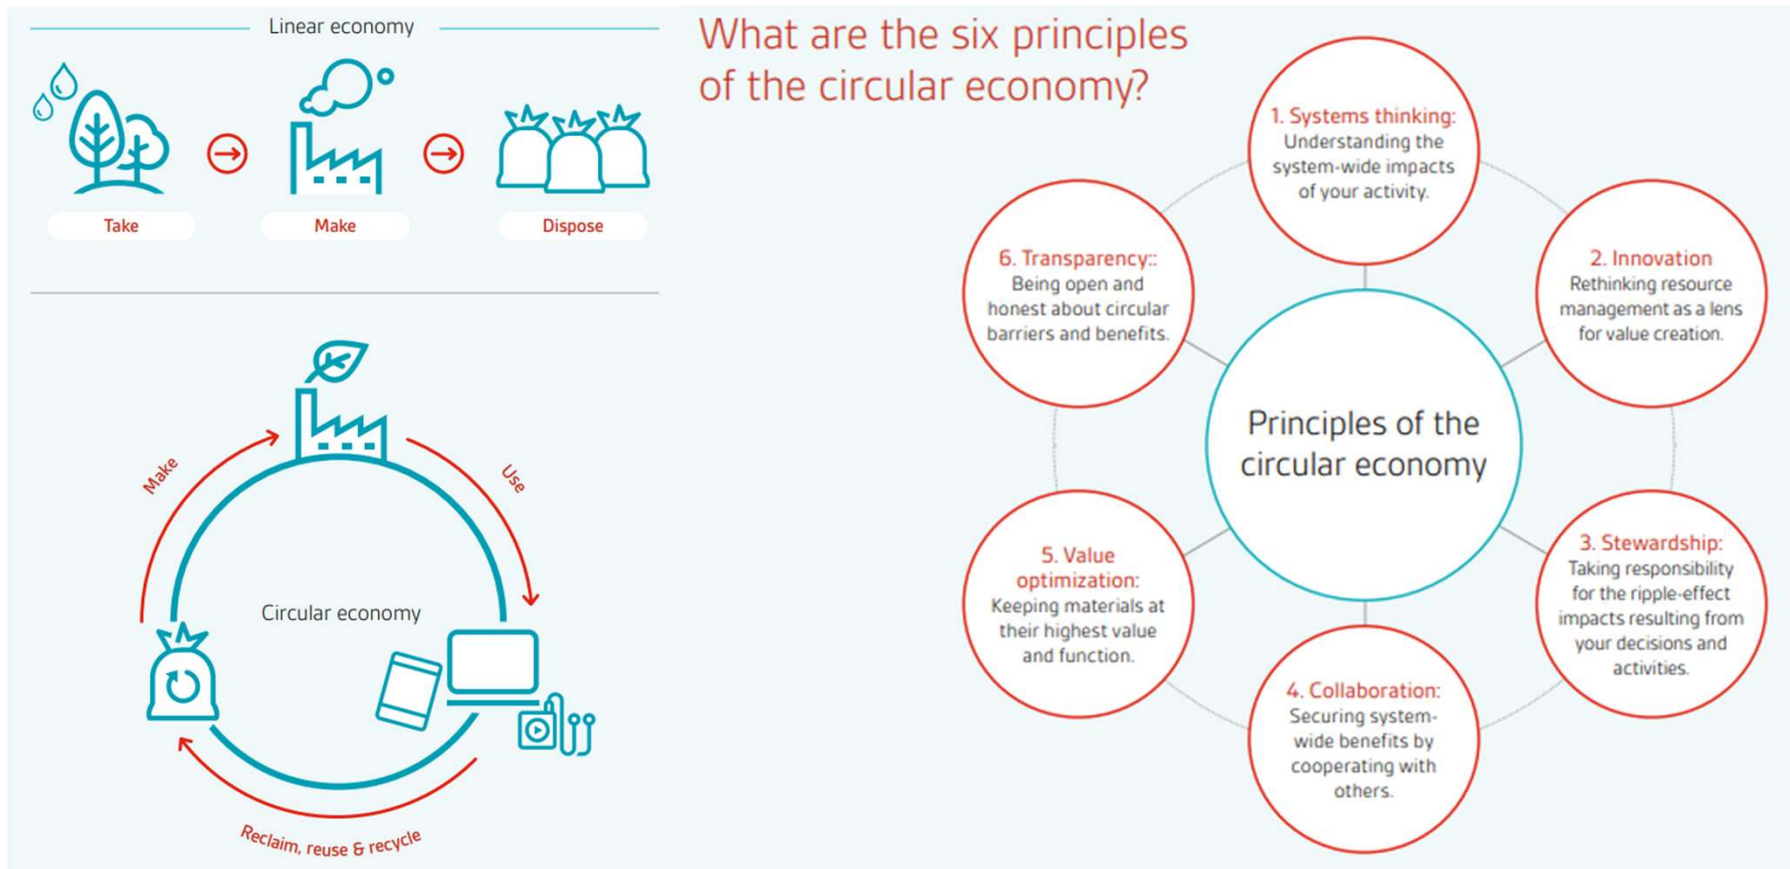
Linear economy

Take

Make

Dispose

Make

Use

Circular economy

Reclaim, reuse & recycle

What are the six principles of the circular economy?

Principles of the circular economy

1. Systems thinking: Understanding the system-wide impacts of your activity.

2. Innovation Rethinking resource management as a lens for value creation.

3. Stewardship: Taking responsibility for the ripple-effect impacts resulting from your decisions and activities.

4. Collaboration: Securing system-wide benefits by cooperating with others.

5. Value optimization: Keeping materials at their highest value and function.

6. Transparency:: Being open and honest about circular barriers and benefits.